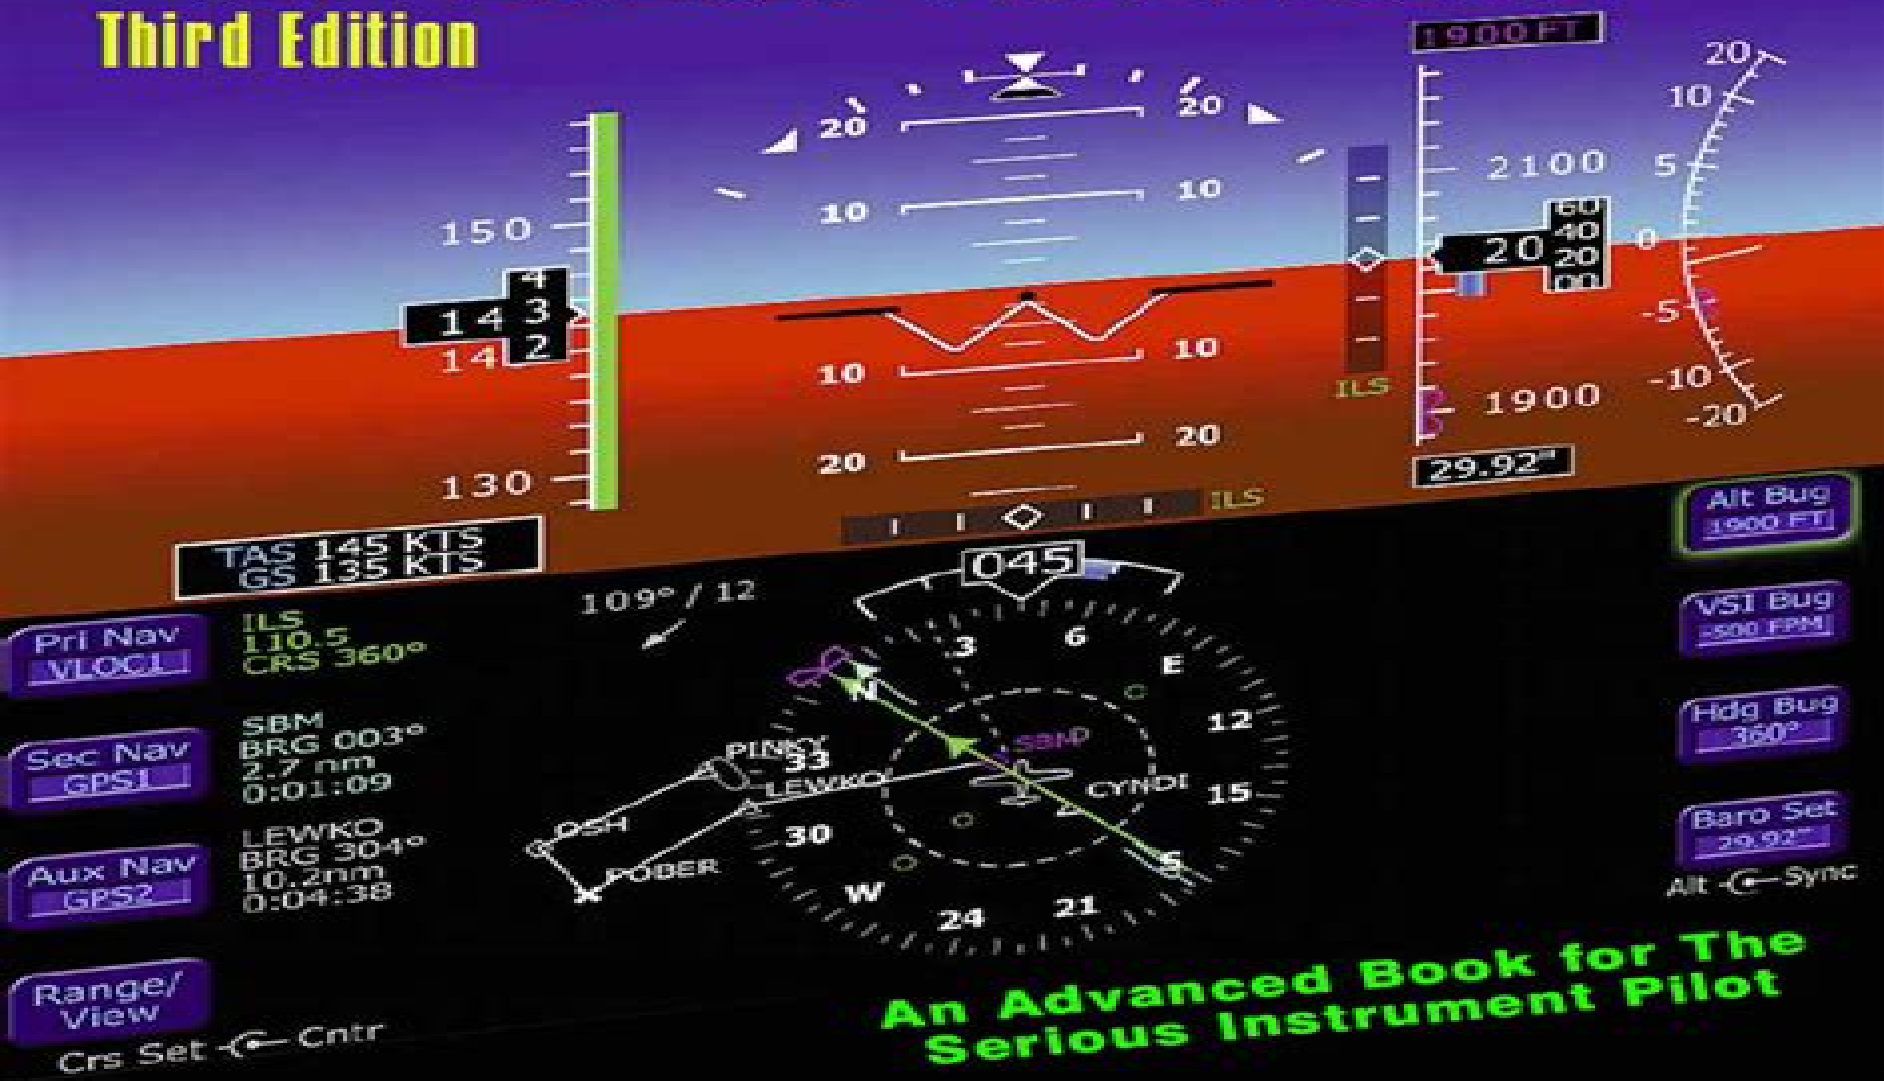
Third Edition

1900 FT

20 20
10 10
10 10
20 20

150
4
14 3
14 2
130

2100
60
20 40
20
00
1900
ILS
29.92"

20
10
5
0
-5
-10
-20

ILS

TAS 145 KTS
GS 135 KTS

045

109° / 12

Pri Nav
VLOC1
ILS
110.5
CRS 360°

Sec Nav
GPS1
SBM
BRG 003°
2.7 nm
0:01:09

Aux Nav
GPS2
LEWKO
BRG 304°
10.2nm
0:04:38

Range/
View
Crs Set Cntr

3 6 E 12 15 S 21 24 W 30 33 N

PINKY
LEWKO
SBM
CYNDI
OSH
POBER

Alt Bug
1900 FT

VSI Bug
-500 FPM

Hdg Bug
360°

Baro Set
29.92"
Alt Sync

An Advanced Book for The
Serious Instrument Pilot